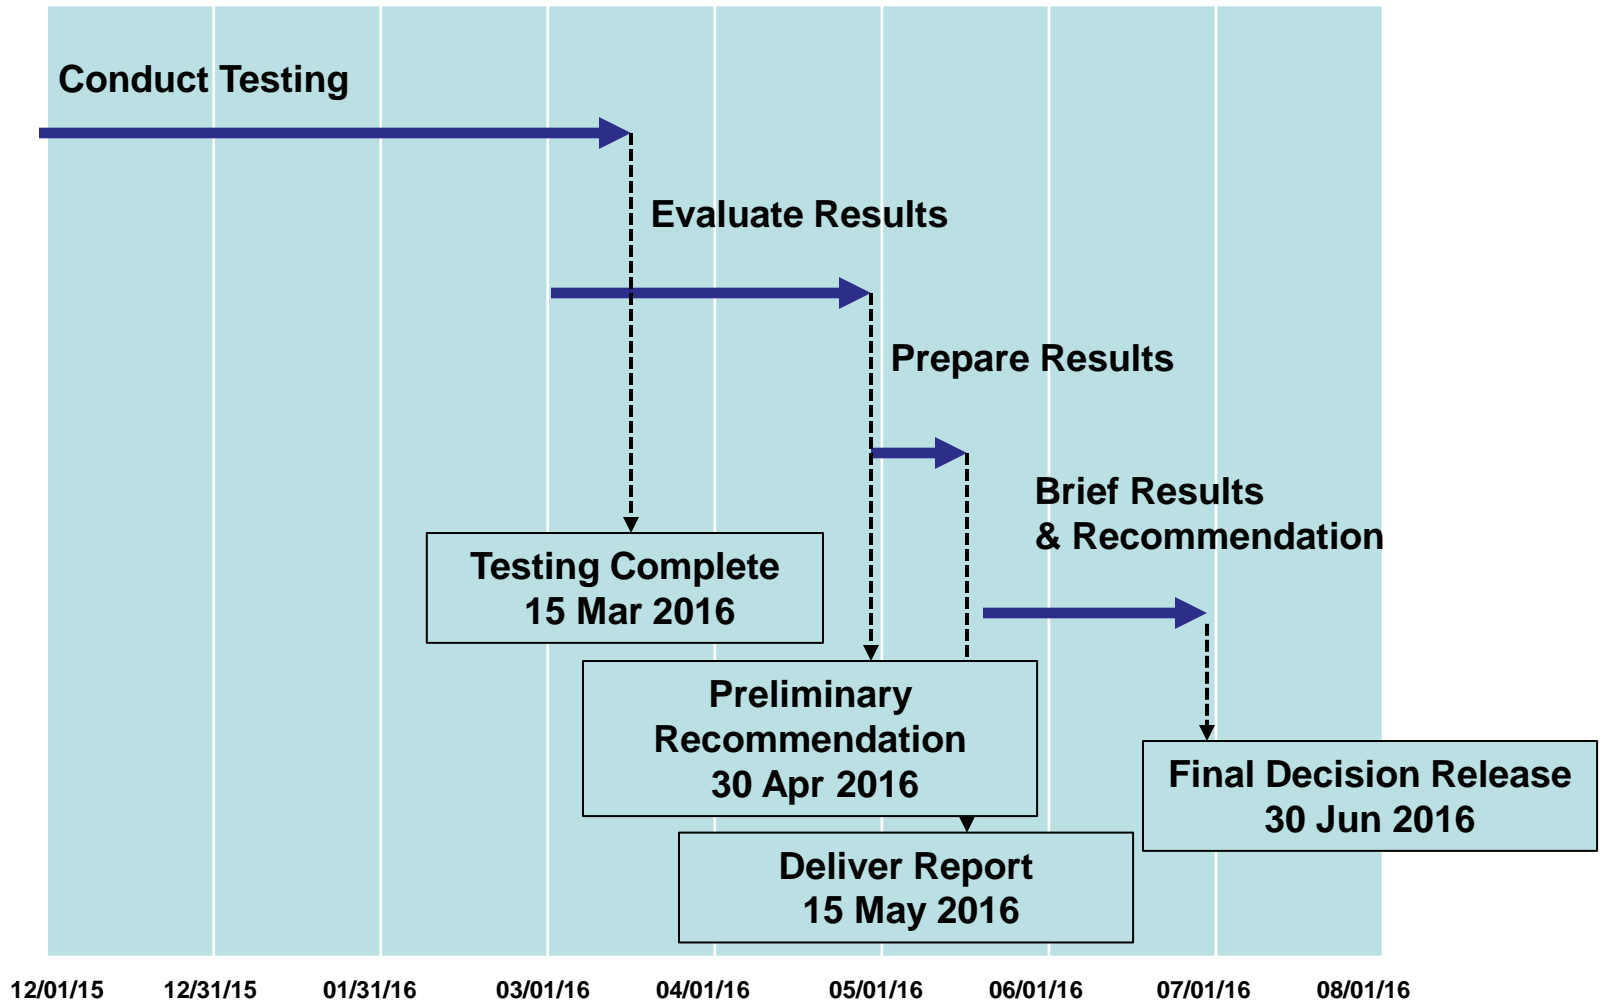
Conduct Testing

Evaluate Results

Prepare Results

Brief Results & Recommendation

Testing Complete
15 Mar 2016

Preliminary Recommendation
30 Apr 2016

Final Decision Release
30 Jun 2016

Deliver Report
15 May 2016

12/01/15
12/31/15
01/31/16
03/01/16
04/01/16
05/01/16
06/01/16
07/01/16
08/01/16